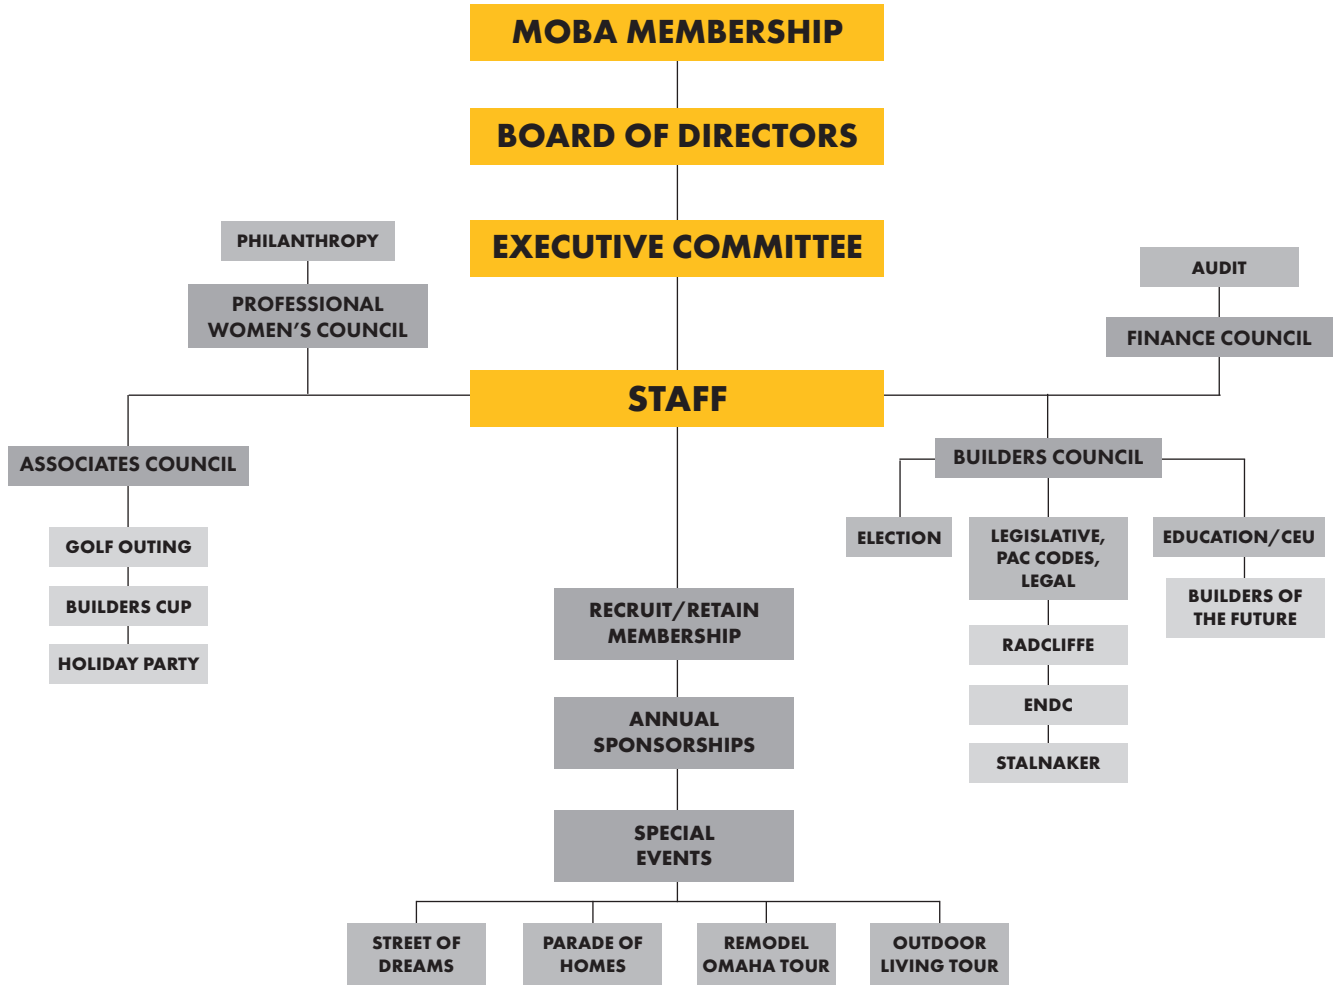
MOBA MEMBERSHIP

BOARD OF DIRECTORS

EXECUTIVE COMMITTEE

PHILANTHROPY

PROFESSIONAL WOMEN'S COUNCIL

AUDIT

FINANCE COUNCIL

STAFF

ASSOCIATES COUNCIL

GOLF OUTING

BUILDERS CUP

HOLIDAY PARTY

BUILDERS COUNCIL

ELECTION

LEGISLATIVE, PAC CODES, LEGAL

EDUCATION/CEU

BUILDERS OF THE FUTURE

RADCLIFFE

ENDC

STALNAKER

RECRUIT/RETAIN MEMBERSHIP

ANNUAL SPONSORSHIPS

SPECIAL EVENTS

STREET OF DREAMS

PARADE OF HOMES

REMODEL OMAHA TOUR

OUTDOOR LIVING TOUR